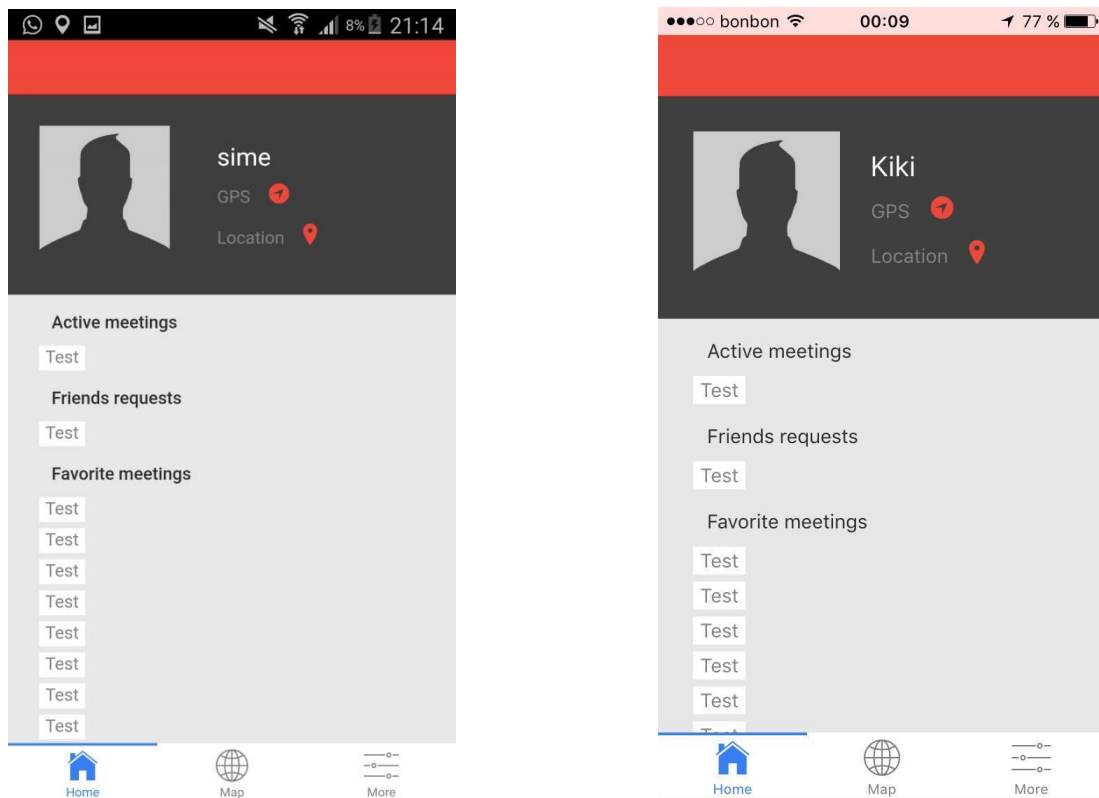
8% 21:14

sime
GPS
Location

Active meetings
Test
Friends requests
Test
Favorite meetings
Test
Test
Test
Test
Test
Test
Test
Test

Home
Map
More

●●●○○ bonbon 00:09 77 %

Kiki
GPS
Location

Active meetings
Test
Friends requests
Test
Favorite meetings
Test
Test
Test
Test
Test
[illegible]

Home
Map
More